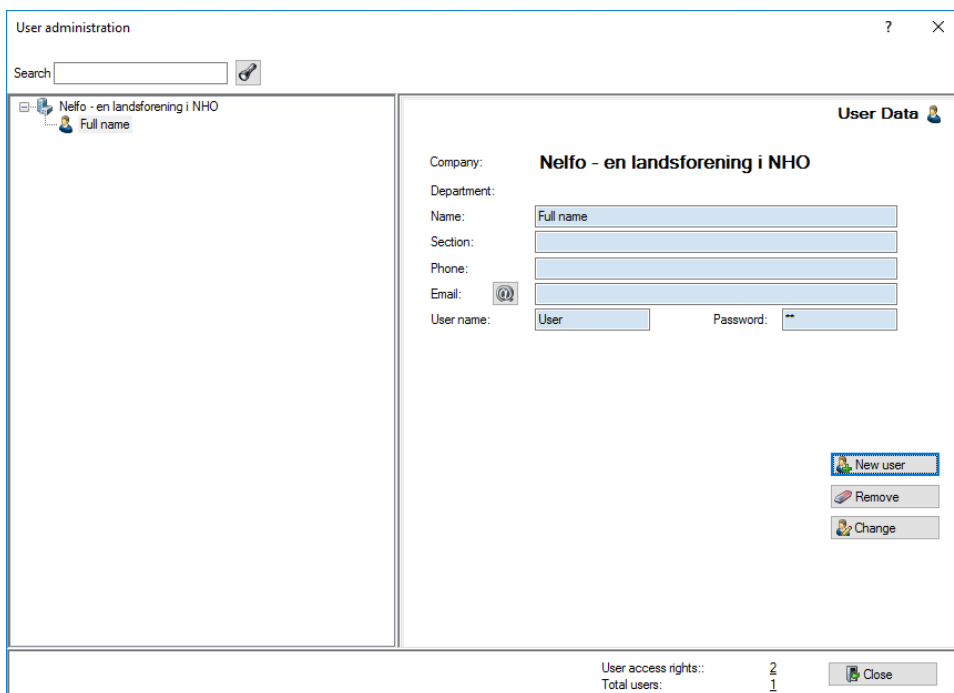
User administration

?

X

Search

Nelfo - en landsforening i NHO

Full name

User Data

Company: Nelfo - en landsforening i NHO

Department:

Name: Full name

Section:

Phone:

Email:

User name: User

Password: **

New user

Remove

Change

User access rights:: 2

Total users: 1

Close